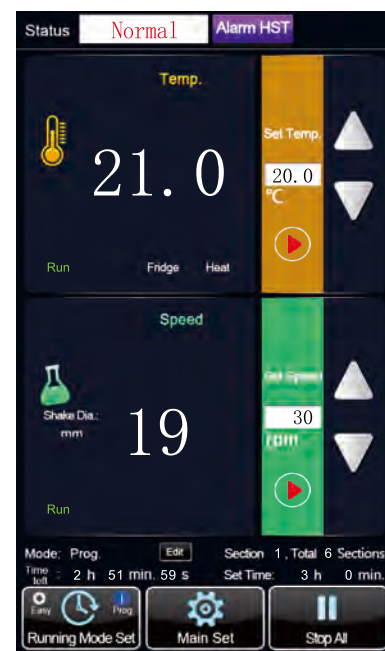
Status Normal Alarm HST

Temp.

21.0

Set Temp.

20.0

°C

Run Fridge Heat

Speed

Shake Dia.: mm

19

Set Speed

30

rpm

Run

Mode: Prog. Edit Section 1, Total 6 Sections

Time left : 2 h 51 min. 59 s Set Time: 3 h 0 min.

Easy Prog

Running Mode Set

Main Set

Stop All